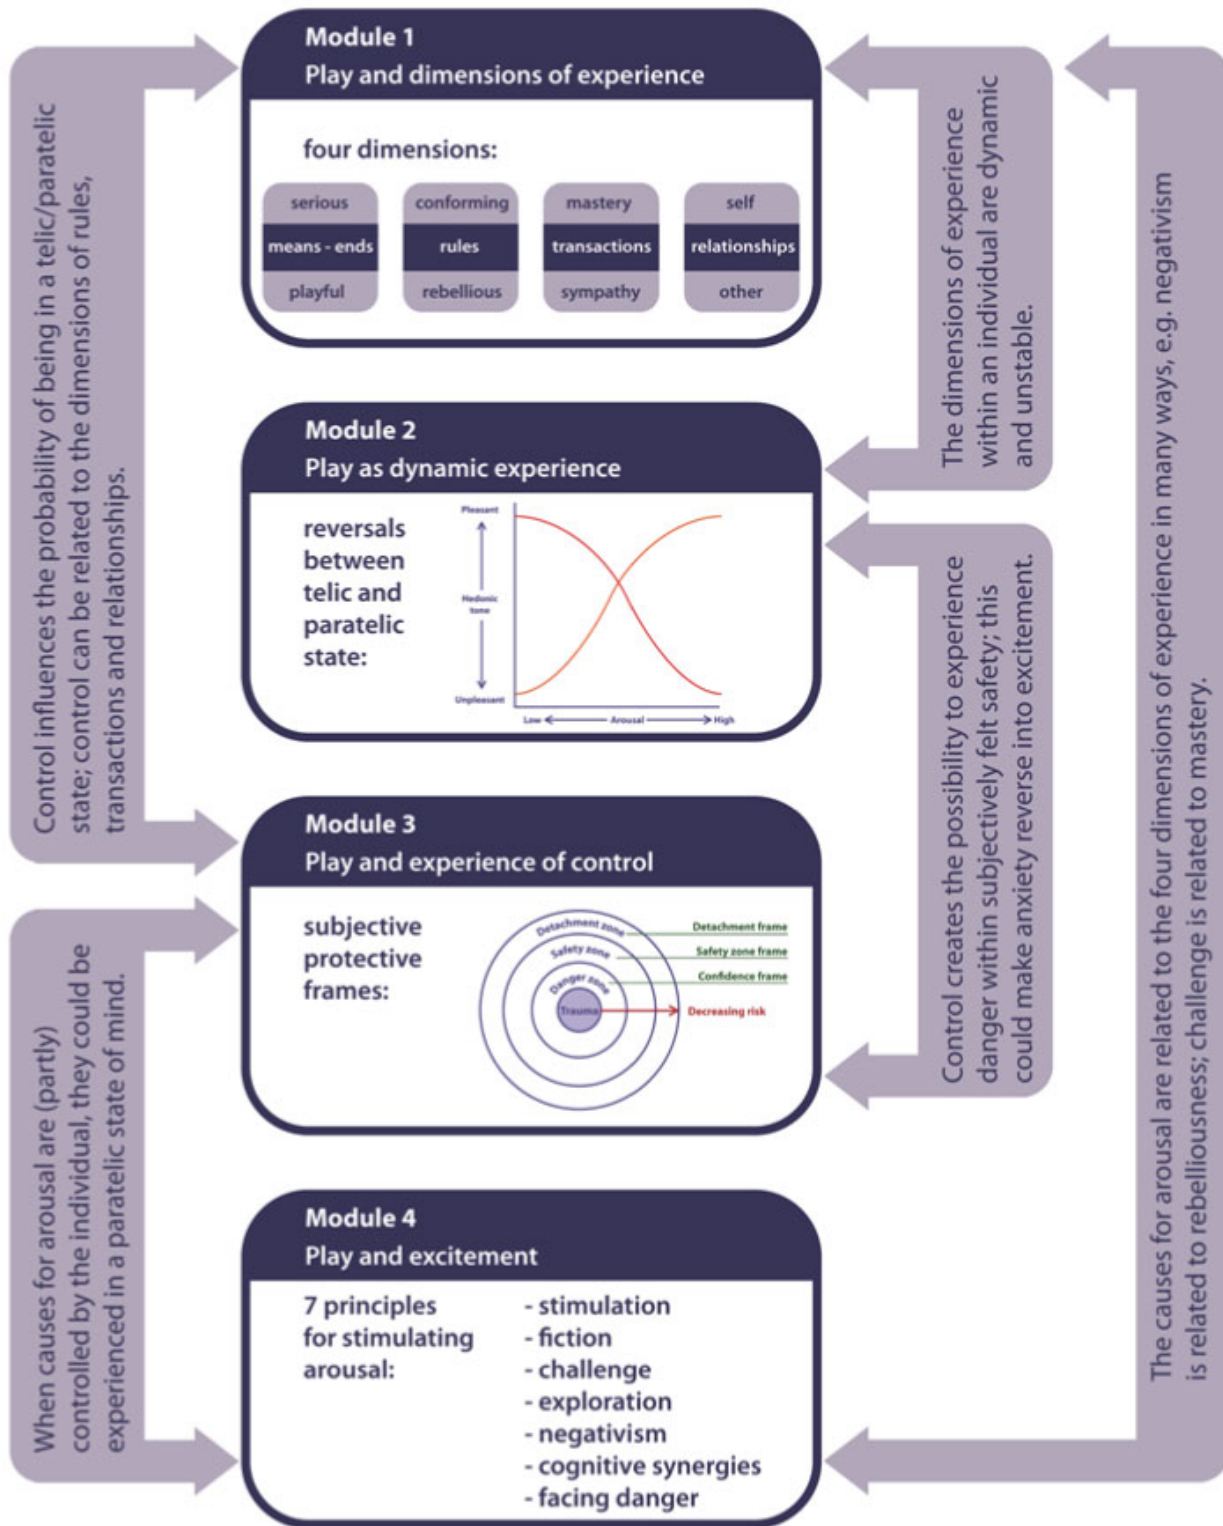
Module 1
Play and dimensions of experience

four dimensions:

| serious | conforming | mastery | self |
|---|---|---|---|
| means - ends | rules | transactions | relationships |
| playful | rebellious | sympathy | other |

Module 2
Play as dynamic experience

reversals between telic and paratelic state:

Pleasant
Hedonic tone
Unpleasant
Low Arousal High

Module 3
Play and experience of control

subjective protective frames:

Detachment zone
Safety zone
Danger zone
Trauma
Detachment frame
Safety zone frame
Confidence frame
Decreasing risk

Module 4
Play and excitement

7 principles for stimulating arousal:

- stimulation
- fiction
- challenge
- exploration
- negativism
- cognitive synergies
- facing danger

Control influences the probability of being in a telic/paratelic state; control can be related to the dimensions of rules, transactions and relationships.

When causes for arousal are (partly) controlled by the individual, they could be experienced in a paratelic state of mind.

The dimensions of experience within an individual are dynamic and unstable.

Control creates the possibility to experience danger within subjectively felt safety; this could make anxiety reverse into excitement.

The causes for arousal are related to the four dimensions of experience in many ways, e.g. negativism is related to rebelliousness; challenge is related to mastery.